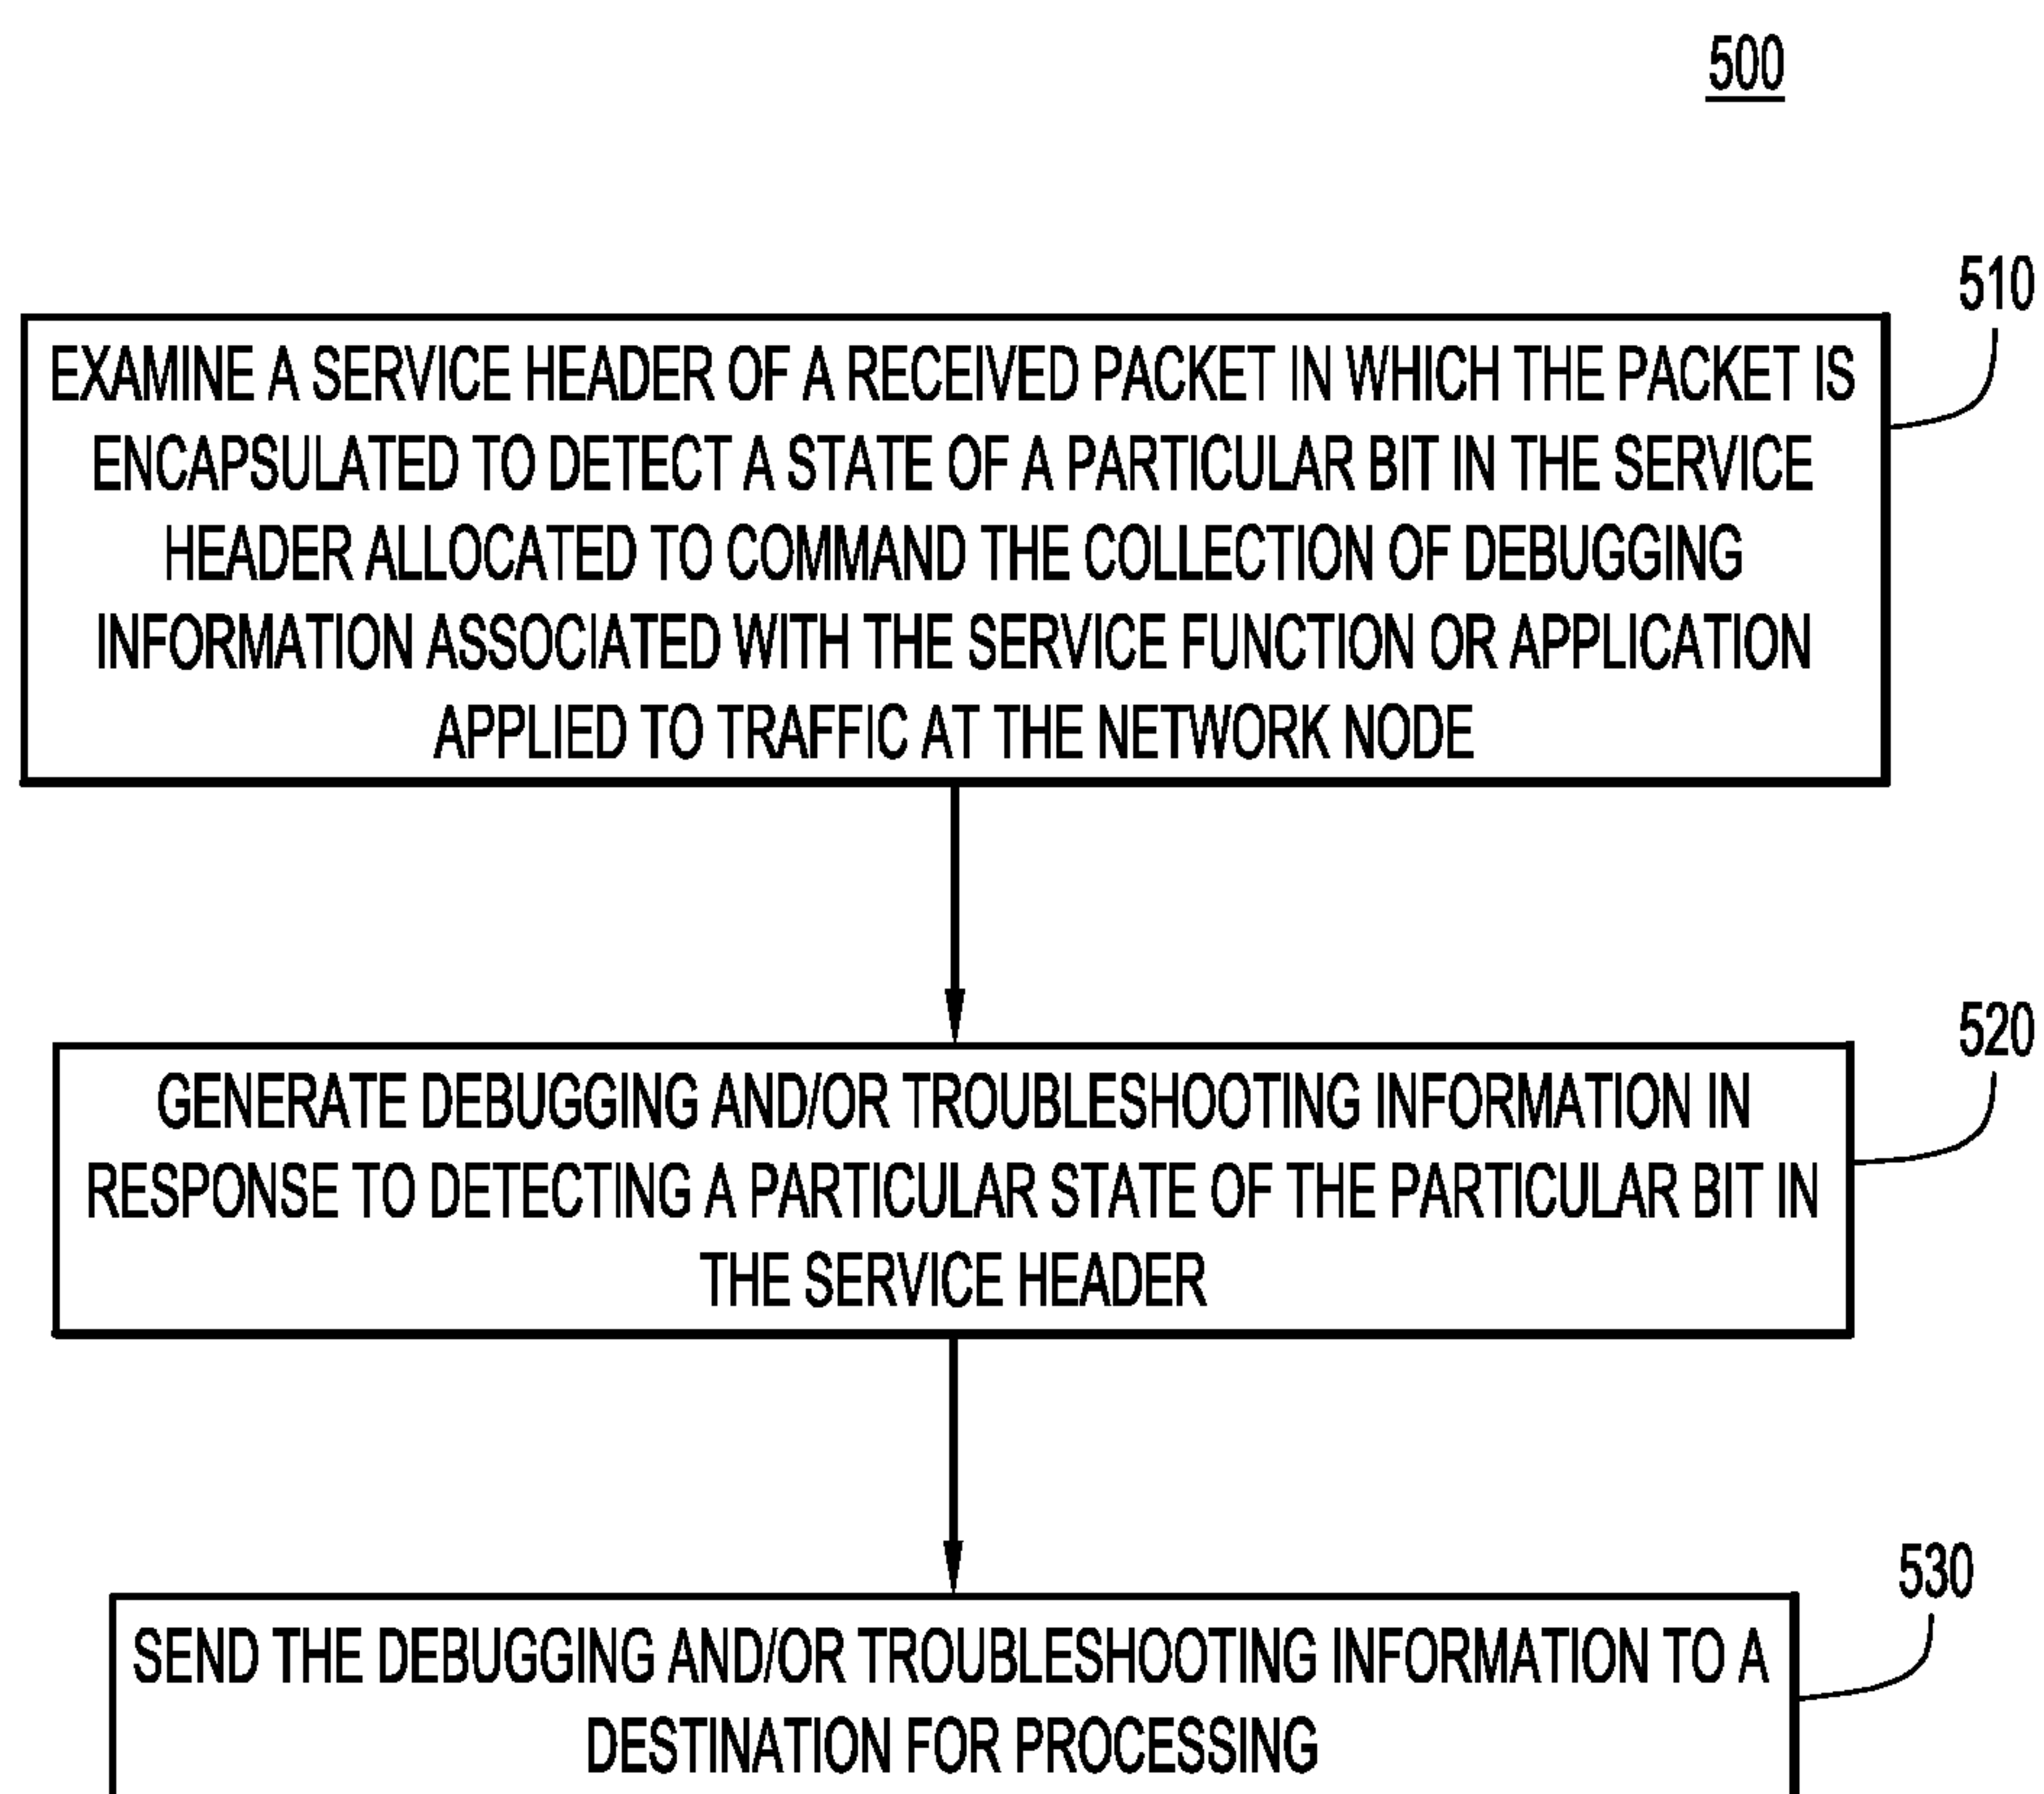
500

510

EXAMINE A SERVICE HEADER OF A RECEIVED PACKET IN WHICH THE PACKET IS ENCAPSULATED TO DETECT A STATE OF A PARTICULAR BIT IN THE SERVICE HEADER ALLOCATED TO COMMAND THE COLLECTION OF DEBUGGING INFORMATION ASSOCIATED WITH THE SERVICE FUNCTION OR APPLICATION APPLIED TO TRAFFIC AT THE NETWORK NODE

520

GENERATE DEBUGGING AND/OR TROUBLESHOOTING INFORMATION IN RESPONSE TO DETECTING A PARTICULAR STATE OF THE PARTICULAR BIT IN THE SERVICE HEADER

530

SEND THE DEBUGGING AND/OR TROUBLESHOOTING INFORMATION TO A DESTINATION FOR PROCESSING